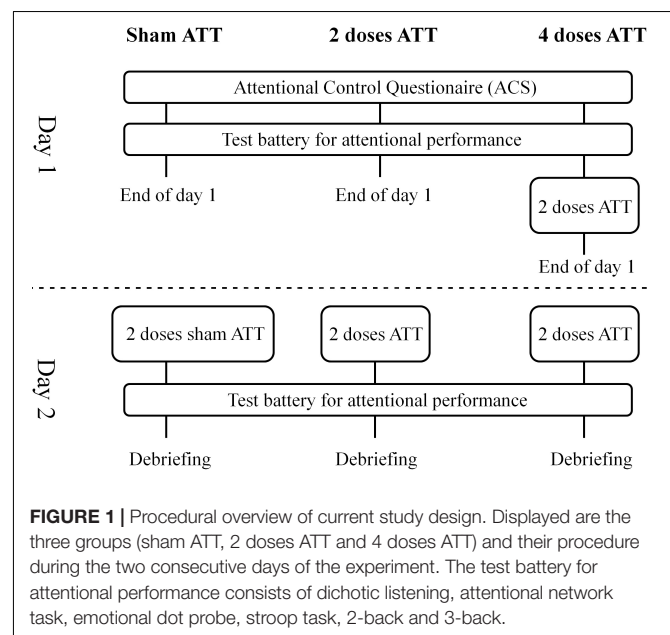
Sham ATT

2 doses ATT

4 doses ATT

Day 1

Attentional Control Questionaire (ACS)

Test battery for attentional performance

End of day 1

End of day 1

2 doses ATT

End of day 1

Day 2

2 doses sham ATT

2 doses ATT

2 doses ATT

Test battery for attentional performance

Debriefing

Debriefing

Debriefing

**FIGURE 1 |** Procedural overview of current study design. Displayed are the three groups (sham ATT, 2 doses ATT and 4 doses ATT) and their procedure during the two consecutive days of the experiment. The test battery for attentional performance consists of dichotic listening, attentional network task, emotional dot probe, stroop task, 2-back and 3-back.